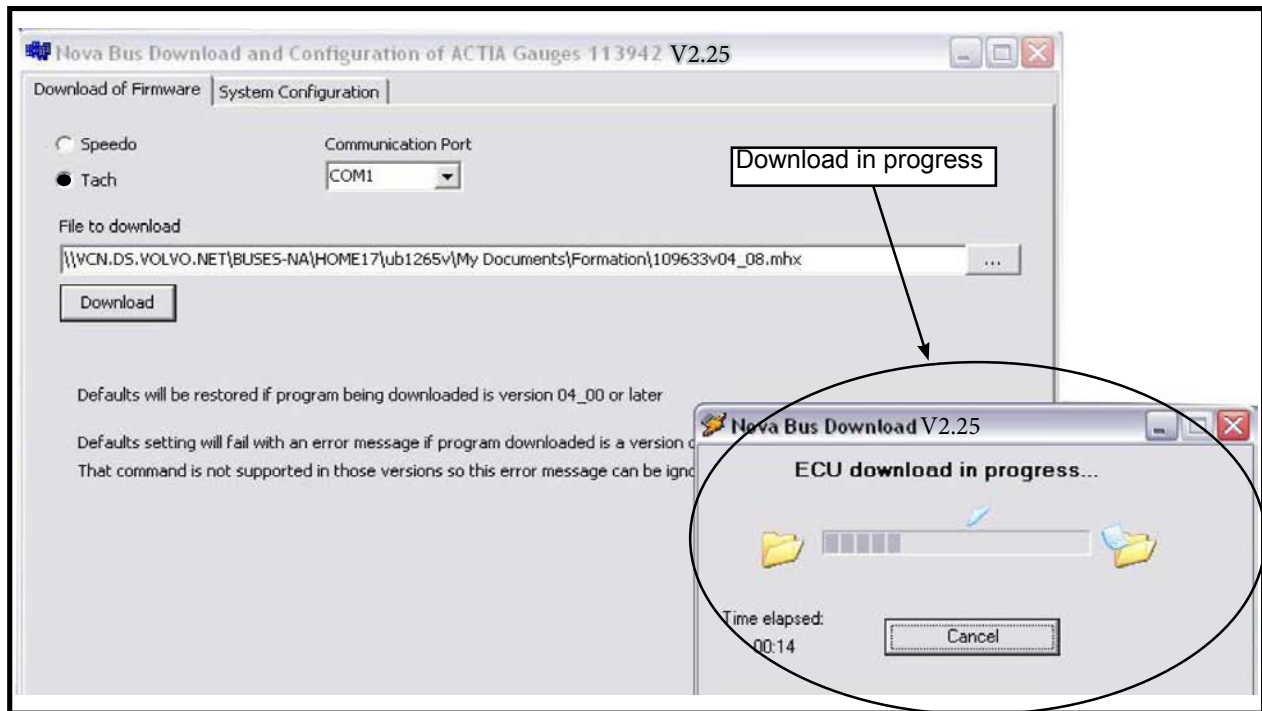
Nova Bus Download and Configuration of ACTIA Gauges 113942 V2.25

Download of Firmware | System Configuration

Speedo

Tach

Communication Port

COM1

Download in progress

File to download

\\VCN.DS.VOLVO.NET\BUSES-NA\HOME17\ub1265v\My Documents\Formation\109633v04_08.mhx

...

Download

Defaults will be restored if program being downloaded is version 04_00 or later

Defaults setting will fail with an error message if program downloaded is a version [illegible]
That command is not supported in those versions so this error message can be ign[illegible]

Nova Bus Download V2.25

ECU download in progress...

Time elapsed:
00:14

Cancel